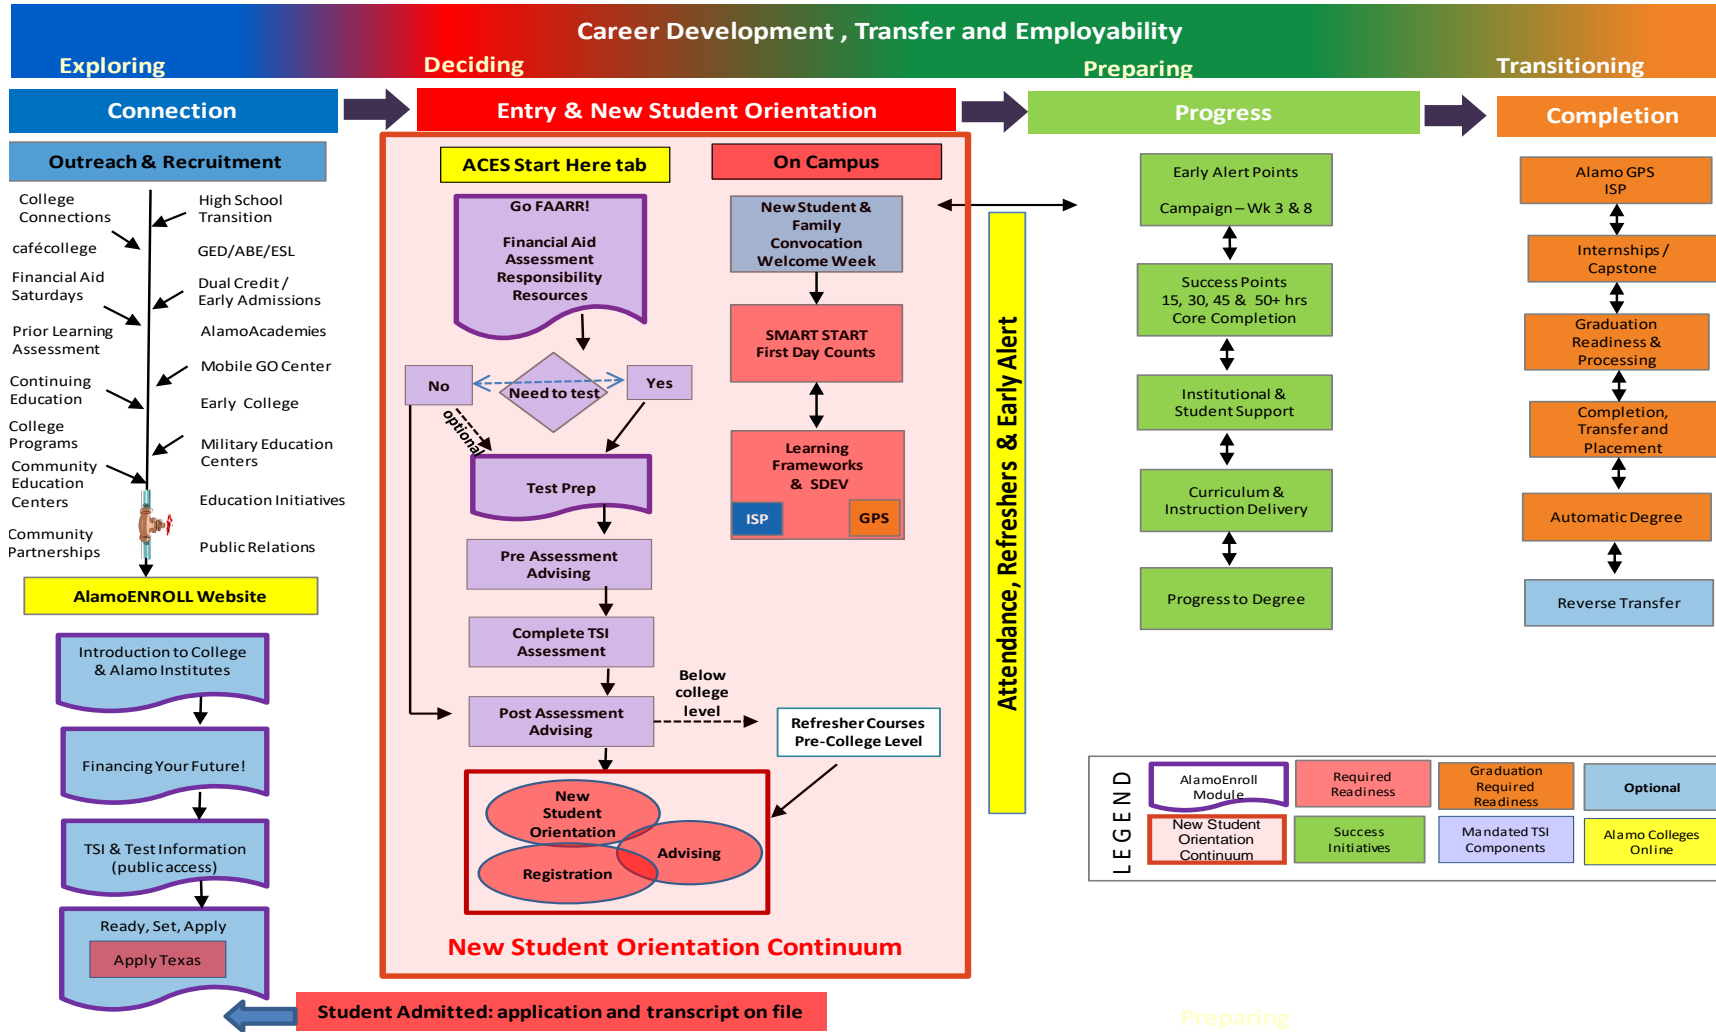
Career Development , Transfer and Employability

Exploring

Deciding

Preparing

Transitioning

Connection

Entry & New Student Orientation

Progress

Completion

Outreach & Recruitment

College Connections

High School Transition

cafécollege

GED/ABE/ESL

Financial Aid Saturdays

Dual Credit / Early Admissions

Prior Learning Assessment

AlamoAcademies

Mobile GO Center

Continuing Education

Early College

College Programs

Military Education Centers

Community Education Centers

Education Initiatives

Community Partnerships

Public Relations

AlamoENROLL Website

Introduction to College & Alamo Institutes

Financing Your Future!

TSI & Test Information (public access)

Ready, Set, Apply

Apply Texas

ACES Start Here tab

On Campus

Go FAARR!

Financial Aid Assessment Responsibility Resources

New Student & Family Convocation Welcome Week

SMART START First Day Counts

No

Need to test

Yes

optional

Learning Frameworks & SDEV

ISP

GPS

Test Prep

Pre Assessment Advising

Complete TSI Assessment

Below college level

Post Assessment Advising

Refresher Courses Pre-College Level

New Student Orientation

Advising

Registration

New Student Orientation Continuum

Attendance, Refreshers & Early Alert

Early Alert Points

Campaign – Wk 3 & 8

Success Points 15, 30, 45 & 50+ hrs Core Completion

Institutional & Student Support

Curriculum & Instruction Delivery

Progress to Degree

Alamo GPS ISP

Internships / Capstone

Graduation Readiness & Processing

Completion, Transfer and Placement

Automatic Degree

Reverse Transfer

LEGEND

AlamoEnroll Module

Required Readiness

Graduation Required Readiness

Optional

New Student Orientation Continuum

Success Initiatives

Mandated TSI Components

Alamo Colleges Online

Student Admitted: application and transcript on file

Preparing